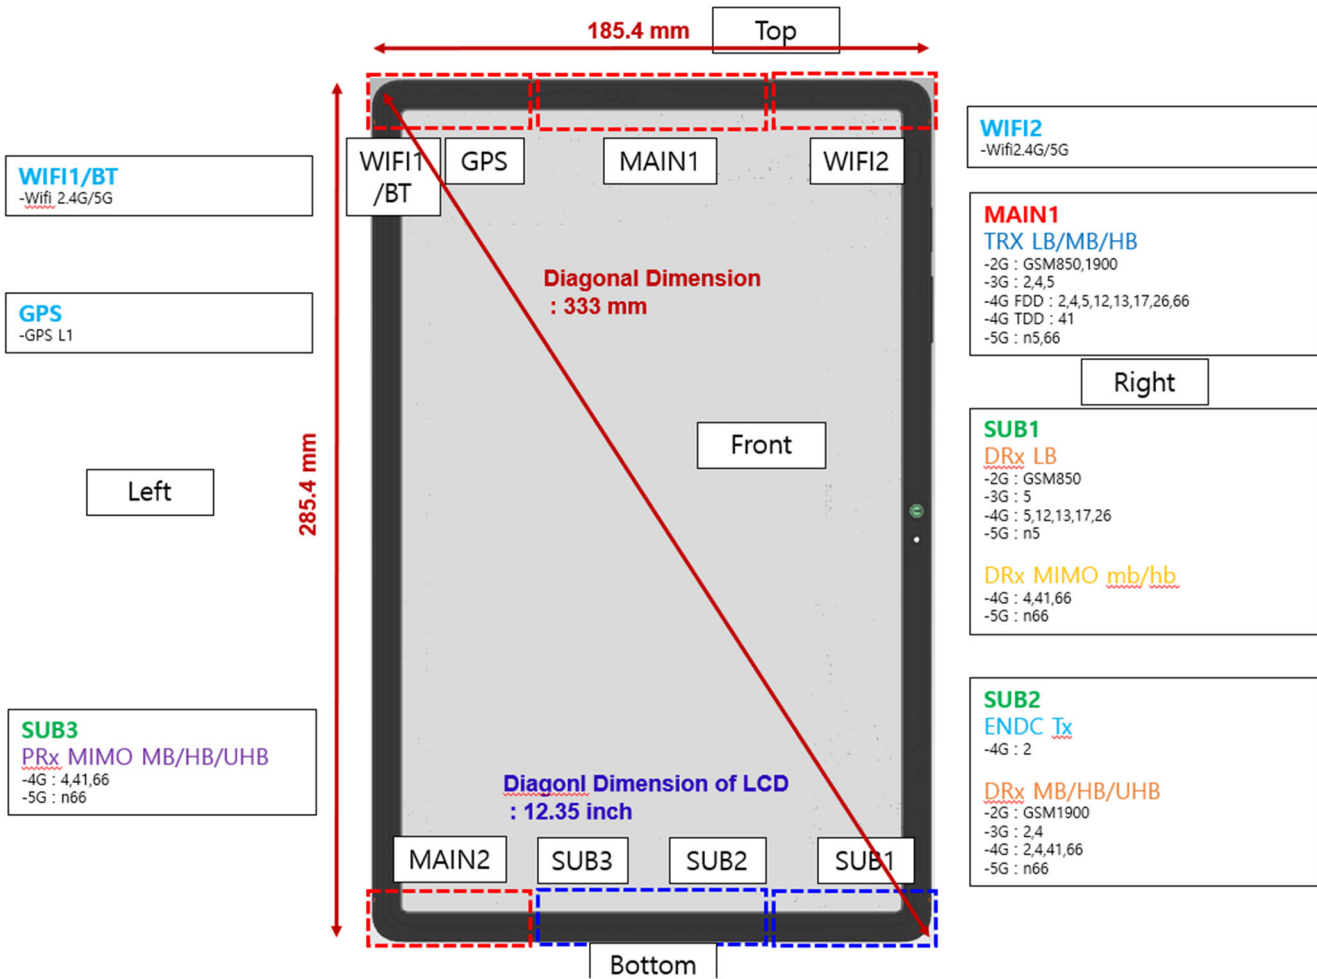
185.4 mm

Top

WIFI1/BT
-Wifi 2.4G/5G

GPS
-GPS L1

Left

SUB3
PRx MIMO MB/HB/UHB
-4G : 4,41,66
-5G : n66

285.4 mm

WIFI1 /BT

GPS

MAIN1

WIFI2

Diagonal Dimension : 333 mm

Front

Diagonl Dimension of LCD : 12.35 inch

MAIN2

SUB3

SUB2

SUB1

Bottom

WIFI2
-Wifi2.4G/5G

MAIN1
TRX LB/MB/HB
-2G : GSM850,1900
-3G : 2,4,5
-4G FDD : 2,4,5,12,13,17,26,66
-4G TDD : 41
-5G : n5,66

Right

SUB1
DRx LB
-2G : GSM850
-3G : 5
-4G : 5,12,13,17,26
-5G : n5

DRx MIMO mb/hb
-4G : 4,41,66
-5G : n66

SUB2
ENDC Tx
-4G : 2

DRx MB/HB/UHB
-2G : GSM1900
-3G : 2,4
-4G : 2,4,41,66
-5G : n66